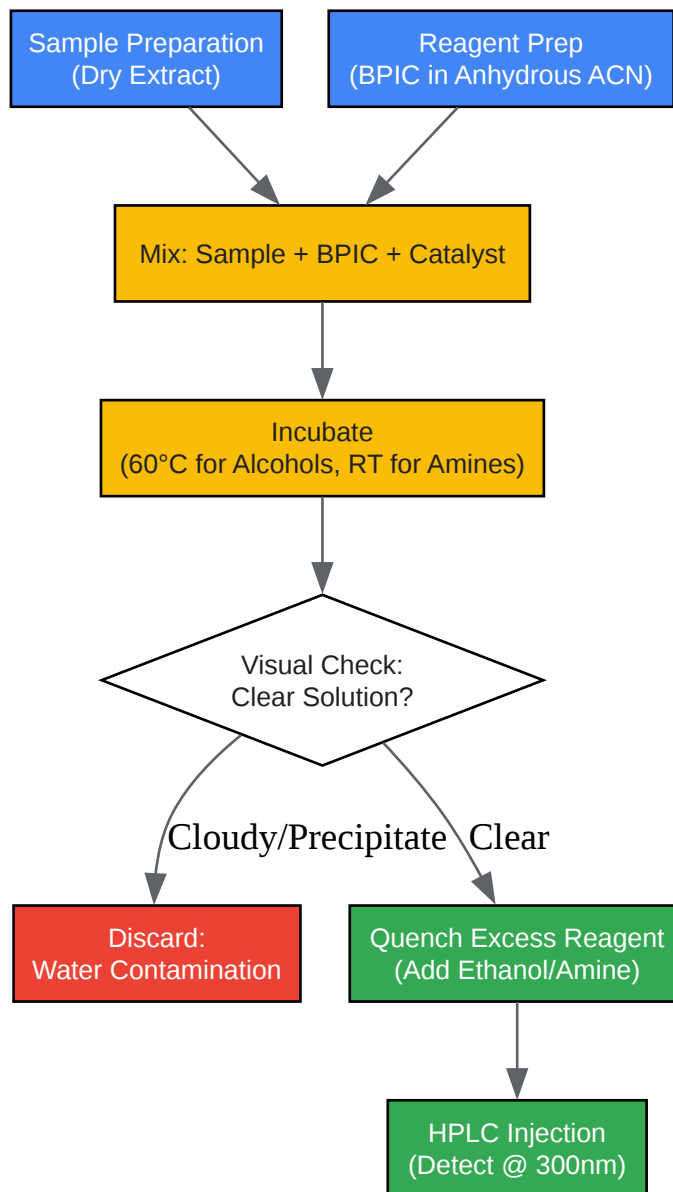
Sample Preparation
(Dry Extract)

Reagent Prep
(BPIC in Anhydrous ACN)

Mix: Sample + BPIC + Catalyst

Incubate
(60°C for Alcohols, RT for Amines)

Visual Check:
Clear Solution?

Cloudy/Precipitate

Clear

Discard:
Water Contamination

Quench Excess Reagent
(Add Ethanol/Amine)

HPLC Injection
(Detect @ 300nm)